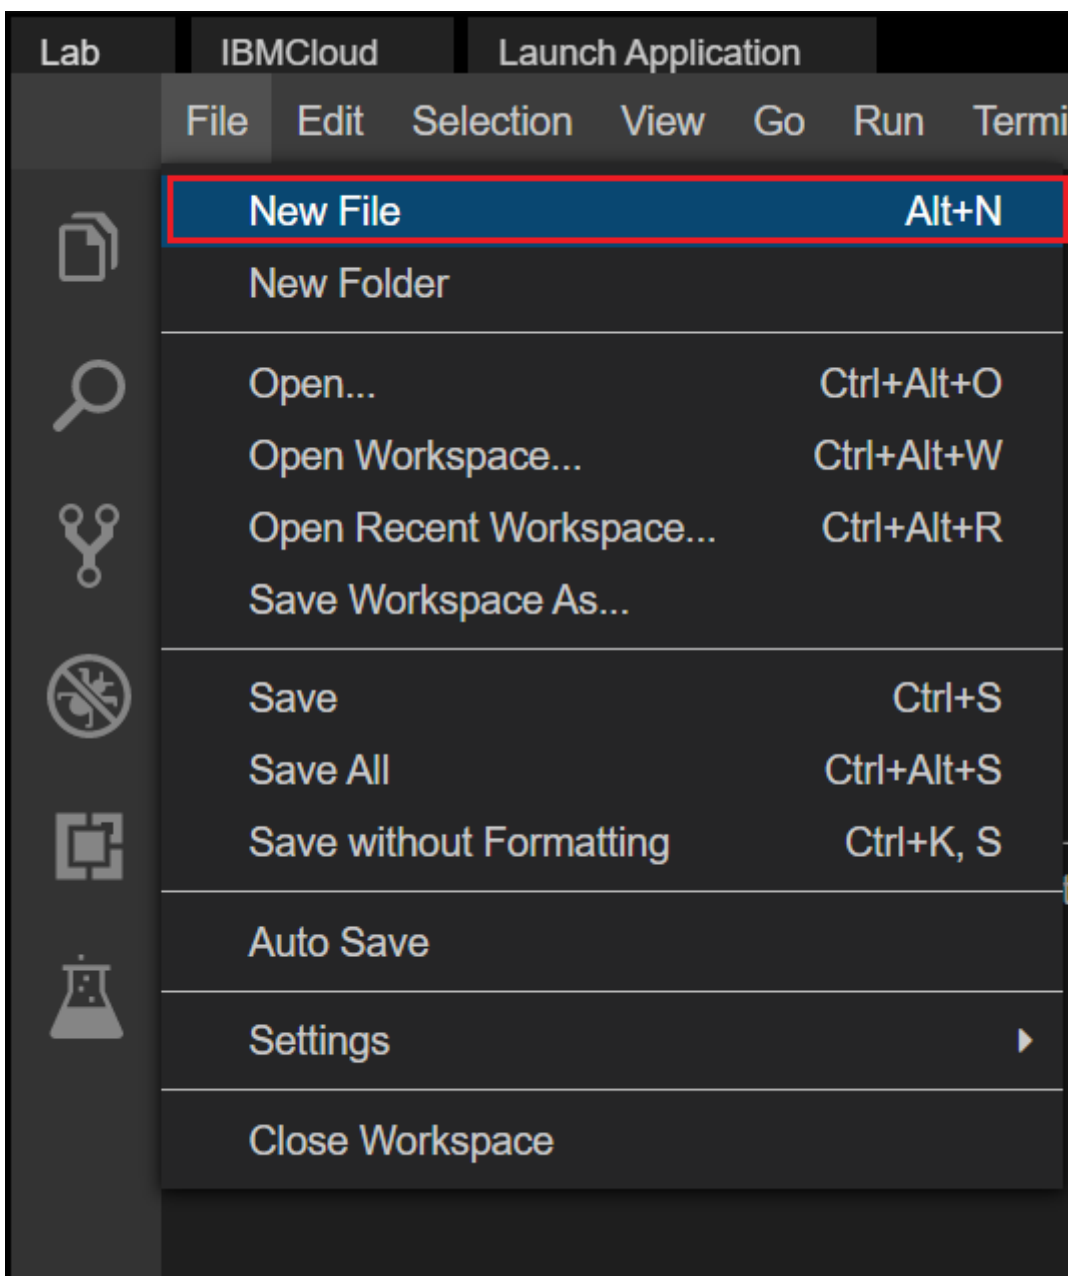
Lab IBMCloud Launch Application

File Edit Selection View Go Run Termi

New File Alt+N
New Folder

Open... Ctrl+Alt+O
Open Workspace... Ctrl+Alt+W
Open Recent Workspace... Ctrl+Alt+R
Save Workspace As...

Save Ctrl+S
Save All Ctrl+Alt+S
Save without Formatting Ctrl+K, S

Auto Save

Settings

Close Workspace